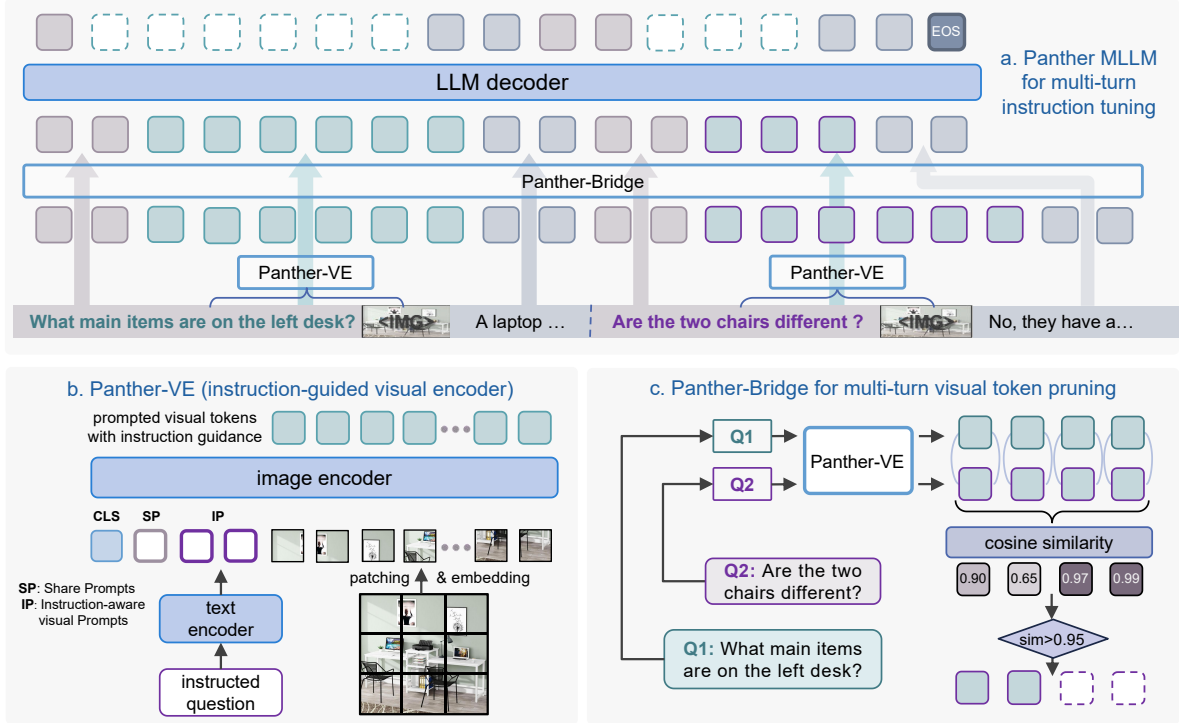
EOS

a. Panther MLLM for multi-turn instruction tuning

LLM decoder

Panther-Bridge

Panther-VE

Panther-VE

What main items are on the left desk? <IMG> A laptop … Are the two chairs different ? <IMG> No, they have a…

b. Panther-VE (instruction-guided visual encoder)

prompted visual tokens with instruction guidance

image encoder

CLS SP IP

SP: Share Prompts
IP: Instruction-aware visual Prompts

text encoder

instructed question

patching & embedding

c. Panther-Bridge for multi-turn visual token pruning

Q1

Q2

Panther-VE

cosine similarity

0.90 0.65 0.97 0.99

sim>0.95

Q2: Are the two chairs different?

Q1: What main items are on the left desk?